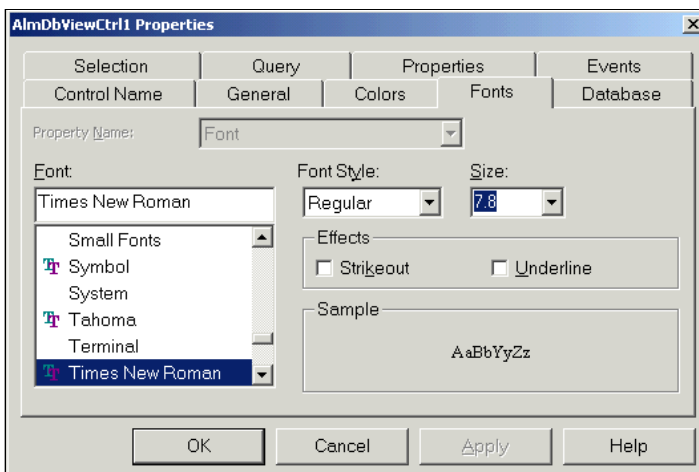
AlmDbViewCtrl1 Properties

Selection
Query
Properties
Events
Control Name
General
Colors
Fonts
Database

Property Name:
Font

Font:
Times New Roman
Small Fonts
Symbol
System
Tahoma
Terminal
Times New Roman

Font Style:
Regular

Size:
7.8

Effects
Strikeout
Underline

Sample
AaBbYyZz

OK
Cancel
Apply
Help